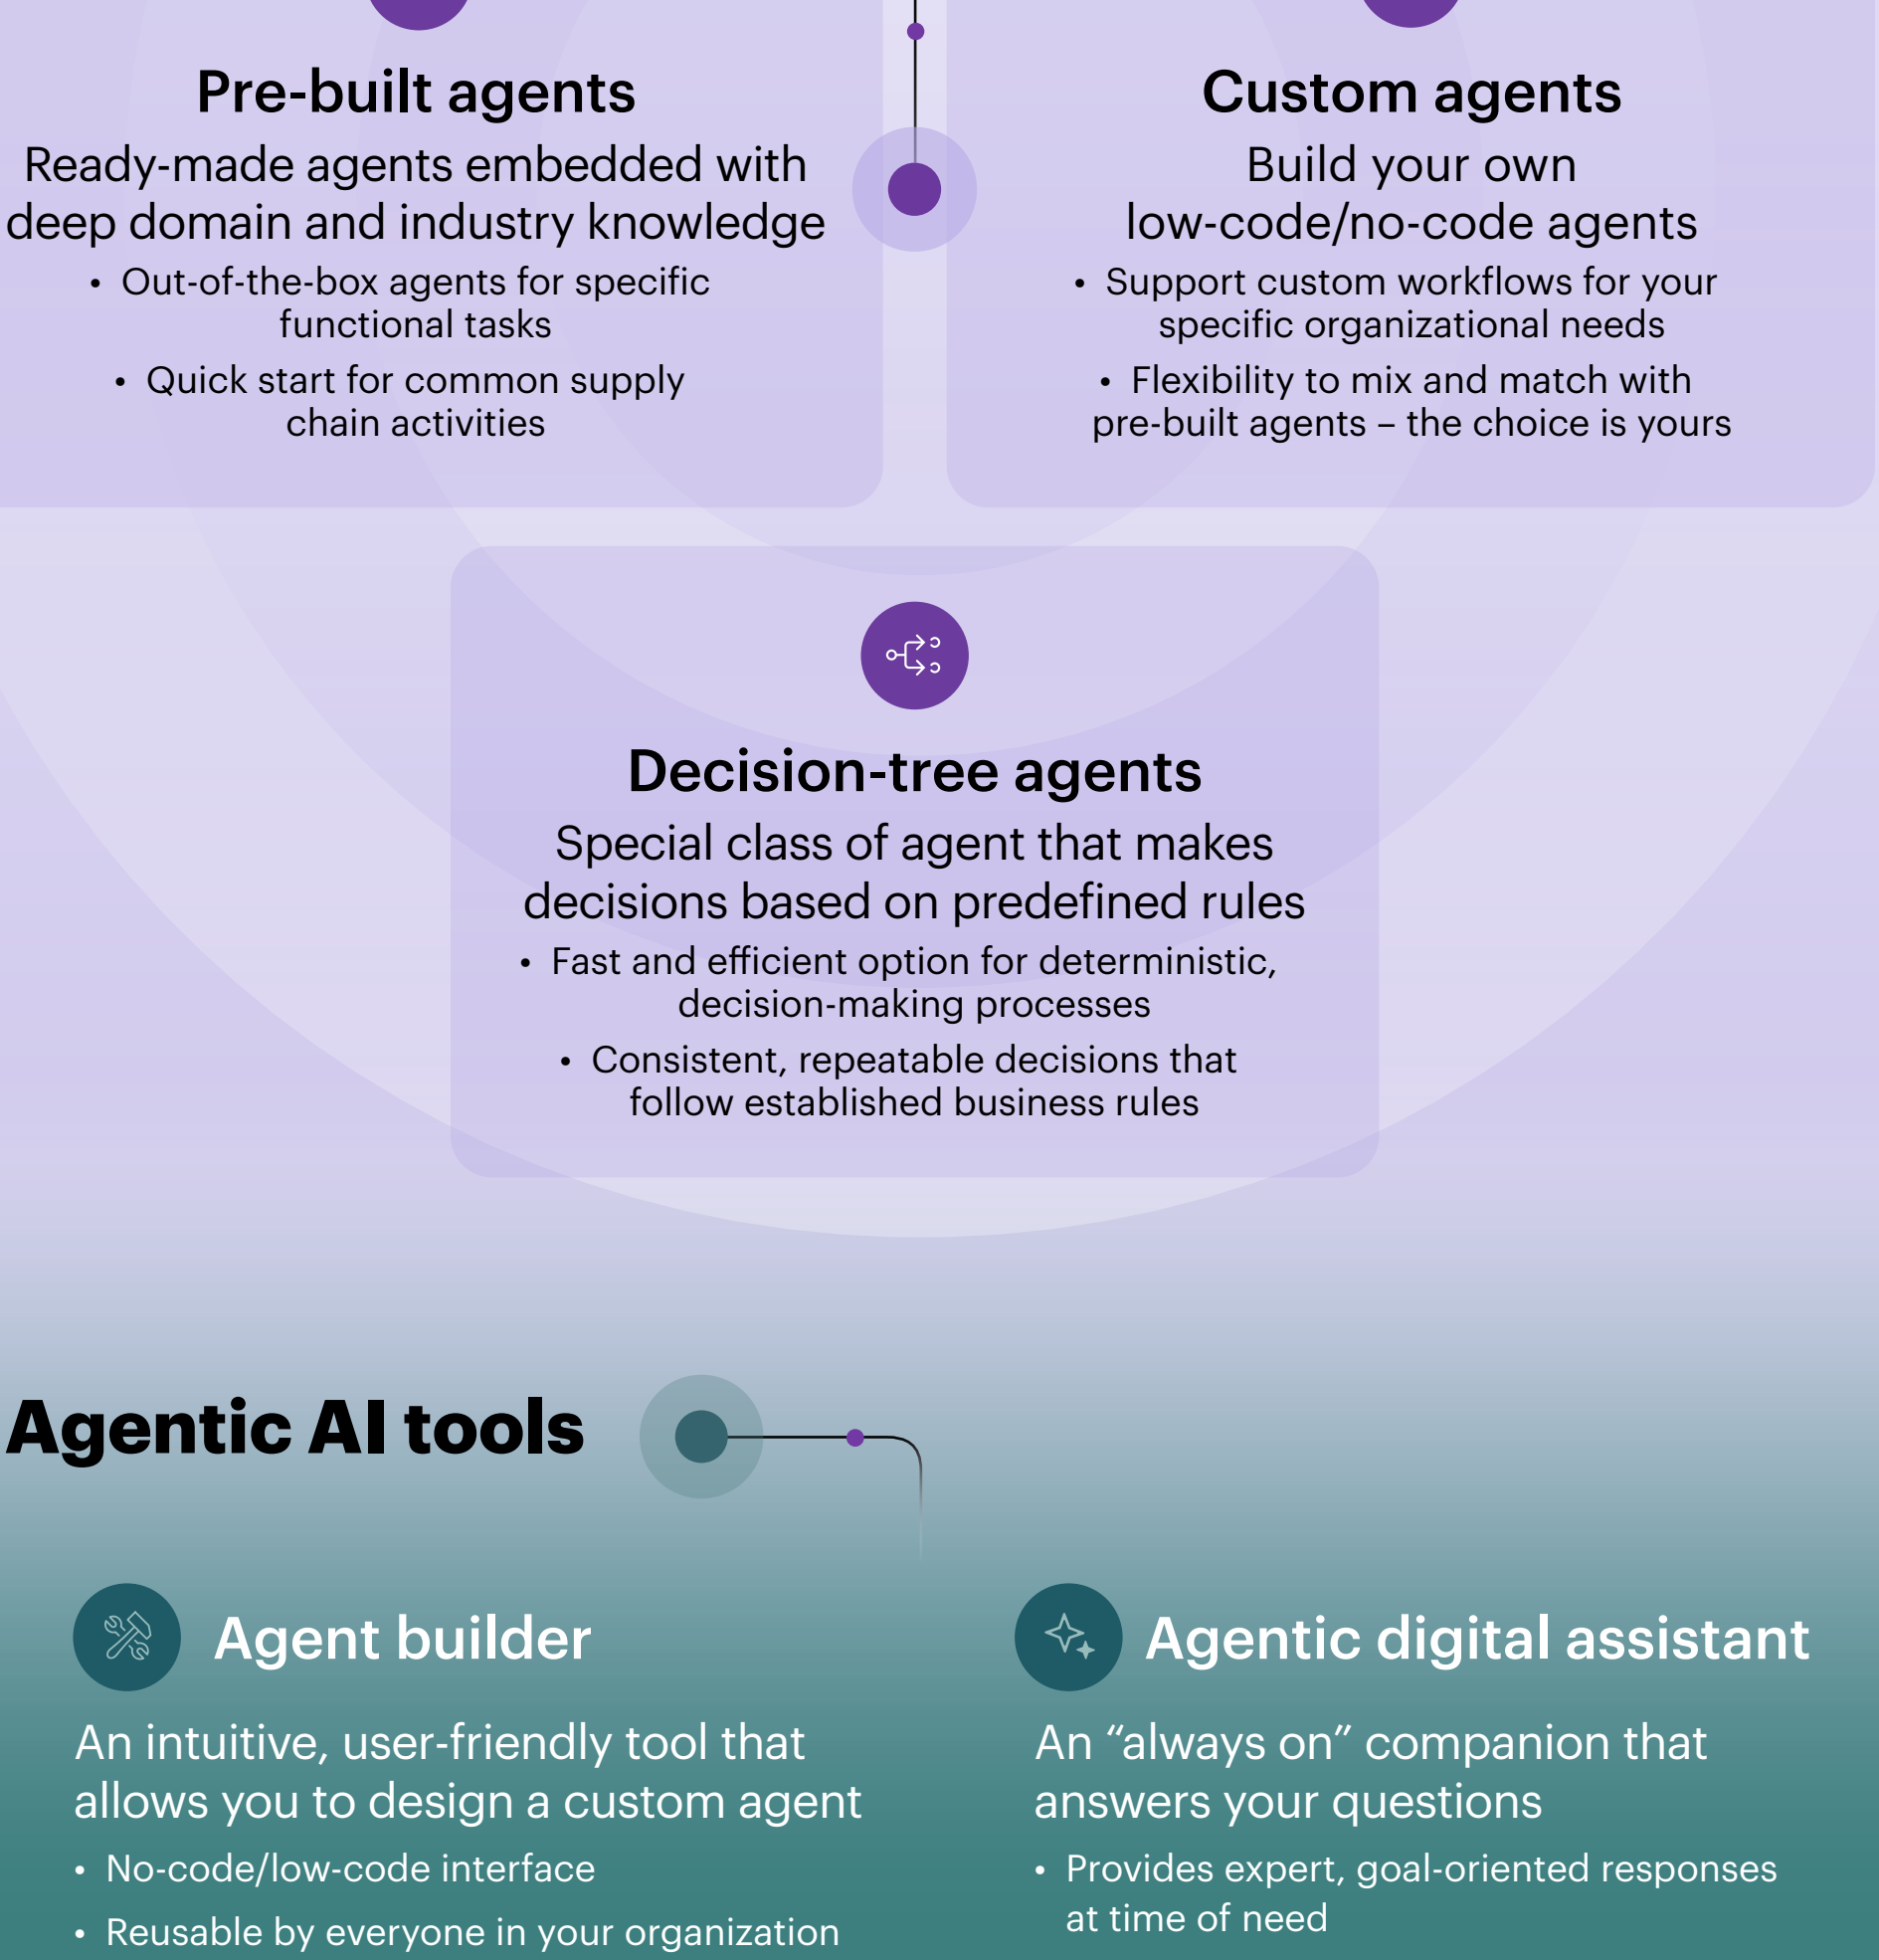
Pre-built agents

Ready-made agents embedded with deep domain and industry knowledge

• Out-of-the-box agents for specific functional tasks

• Quick start for common supply chain activities

Custom agents

Build your own low-code/no-code agents

• Support custom workflows for your specific organizational needs

• Flexibility to mix and match with pre-built agents – the choice is yours

Decision-tree agents

Special class of agent that makes decisions based on predefined rules

• Fast and efficient option for deterministic, decision-making processes

• Consistent, repeatable decisions that follow established business rules

Agentic AI tools

Agent builder

An intuitive, user-friendly tool that allows you to design a custom agent

• No-code/low-code interface

• Reusable by everyone in your organization

Agentic digital assistant

An “always on” companion that answers your questions

• Provides expert, goal-oriented responses at time of need